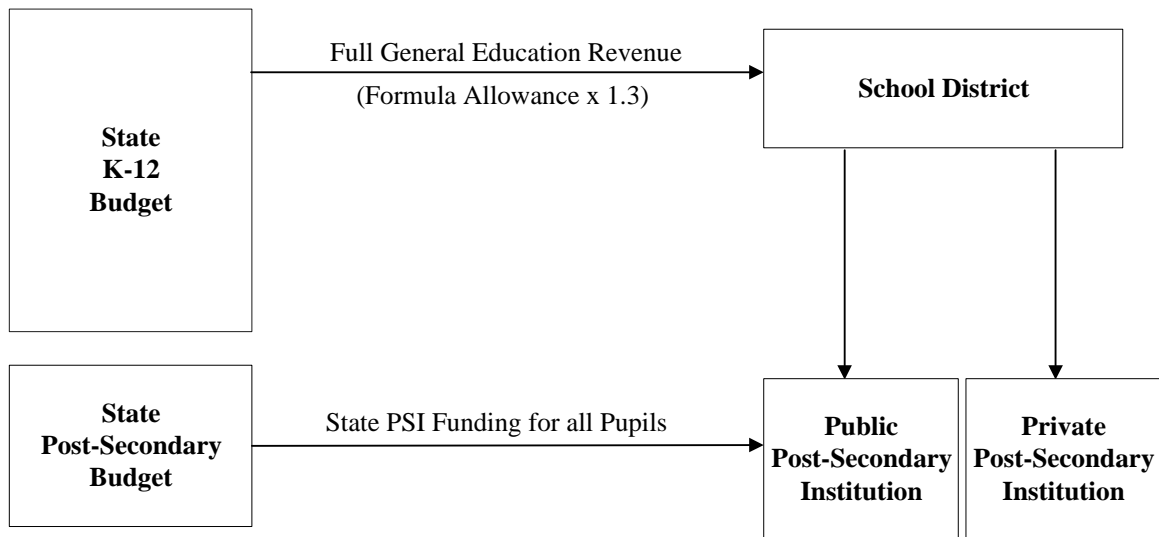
State
K-12
Budget

Full General Education Revenue
(Formula Allowance x 1.3)

School District

State
Post-Secondary
Budget

State PSI Funding for all Pupils

Public
Post-Secondary
Institution

Private
Post-Secondary
Institution